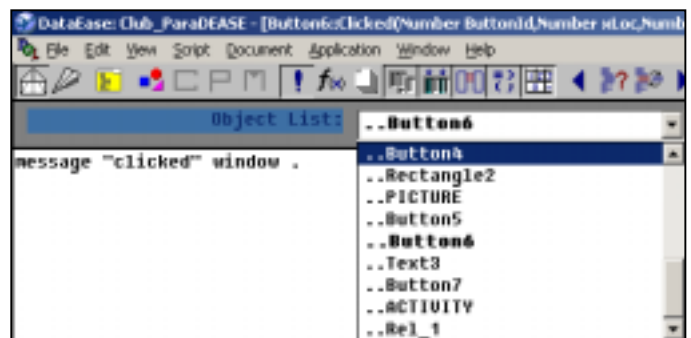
DataEase: Club_ParaDEASE - [Button6:Clicked(Number ButtonId,Number xLoc,Numb

File Edit View Script Document Application Window Help

Object List: ..Button6

message "clicked" window .

..Button4
..Rectangle2
..PICTURE
..Button5
..Button6
..Text3
..Button7
..ACTIVITY
..Rel_1